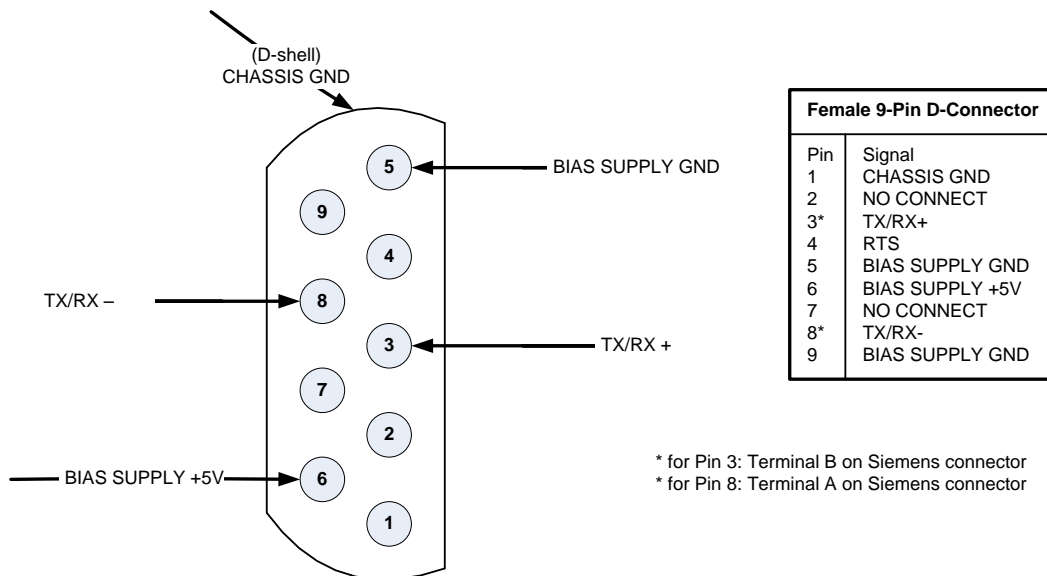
(D-shell)
CHASSIS GND

5
BIAS SUPPLY GND
9
4
TX/RX –
8
3
TX/RX +
7
2
BIAS SUPPLY +5V
6
1

| Female 9-Pin D-Connector | |
|---|---|
| Pin | Signal |
| 1 | CHASSIS GND |
| 2 | NO CONNECT |
| 3* | TX/RX+ |
| 4 | RTS |
| 5 | BIAS SUPPLY GND |
| 6 | BIAS SUPPLY +5V |
| 7 | NO CONNECT |
| 8* | TX/RX- |
| 9 | BIAS SUPPLY GND |

* for Pin 3: Terminal B on Siemens connector
* for Pin 8: Terminal A on Siemens connector